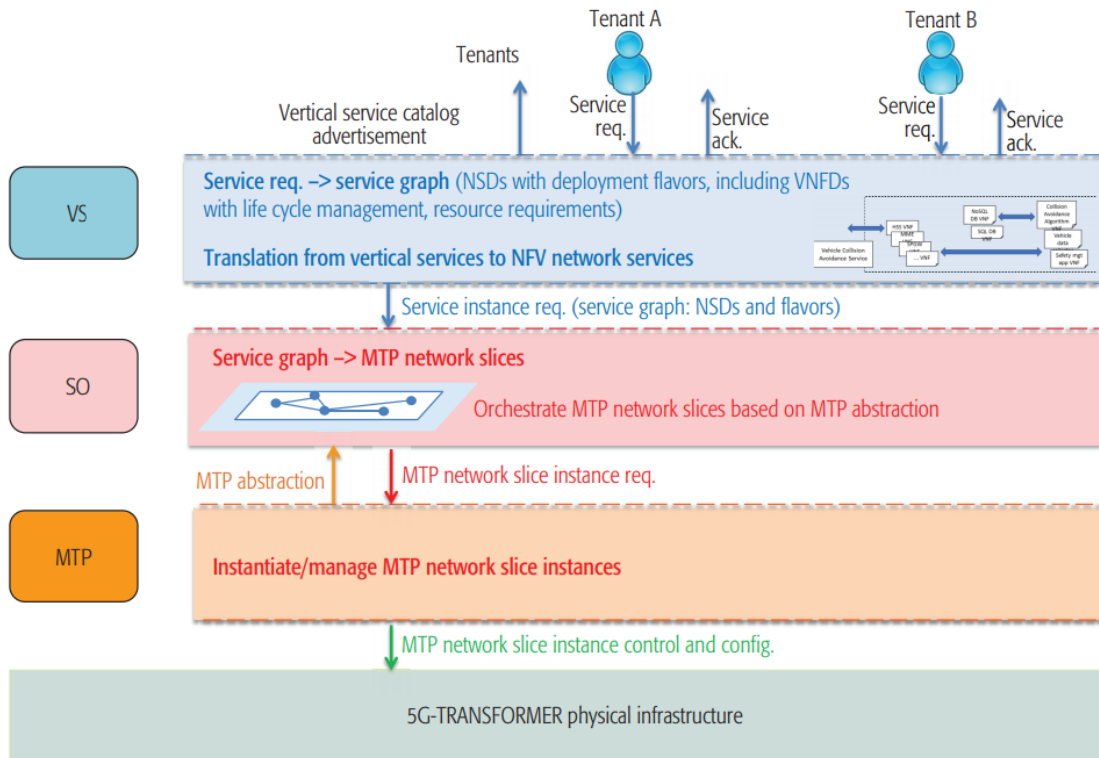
Tenant A

Tenant B

Tenants

Vertical service catalog advertisement

Service req.

Service ack.

Service req.

Service ack.

VS

**Service req. –> service graph** (NSDs with deployment flavors, including VNFDs with life cycle management, resource requirements)

**Translation from vertical services to NFV network services**

Vehicle Collision Avoidance Service

HSS VNF

MME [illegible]

SPGW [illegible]

... VNF

NoSQL DB VNF

SQL DB VNF

Collision Avoidance Algorithm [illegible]

Vehicle data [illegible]

Safety mgt app VNF

Service instance req. (service graph: NSDs and flavors)

SO

**Service graph –> MTP network slices**

Orchestrate MTP network slices based on MTP abstraction

MTP abstraction

MTP network slice instance req.

MTP

**Instantiate/manage MTP network slice instances**

MTP network slice instance control and config.

5G-TRANSFORMER physical infrastructure